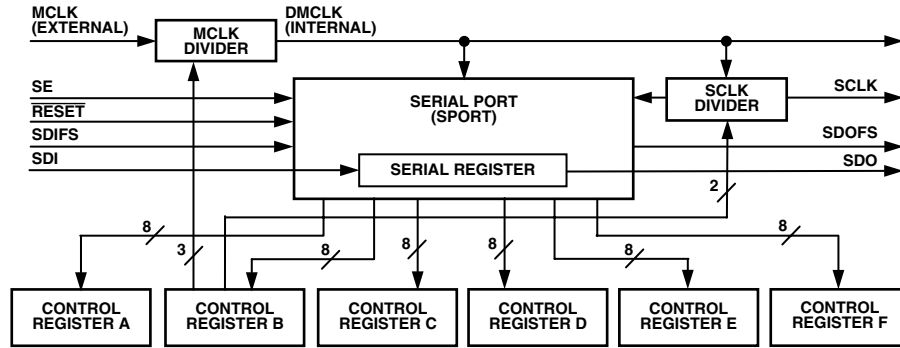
MCLK (EXTERNAL)

MCLK DIVIDER

DMCLK (INTERNAL)

SE

$\overline{\text{RESET}}$

SDIFS

SDI

SERIAL PORT (SPORT)

SERIAL REGISTER

SCLK DIVIDER

SCLK

SDOFS

SDO

2

8

3

8

8

8

8

8

CONTROL REGISTER A

CONTROL REGISTER B

CONTROL REGISTER C

CONTROL REGISTER D

CONTROL REGISTER E

CONTROL REGISTER F